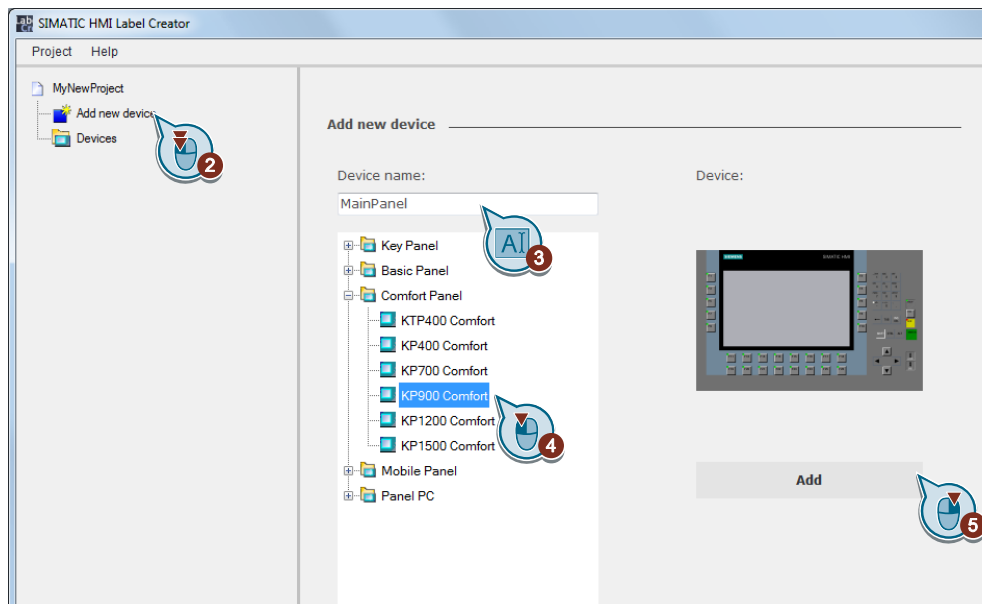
SIMATIC HMI Label Creator

Project Help

MyNewProject
Add new device
Devices

2

Add new device

Device name:
MainPanel

3

Device:

Key Panel
Basic Panel
Comfort Panel
KTP400 Comfort
KP400 Comfort
KP700 Comfort
KP900 Comfort
KP1200 Comfort
KP1500 Comfort
Mobile Panel
Panel PC

4

SIEMENS
SIMATIC HMI

Add

5